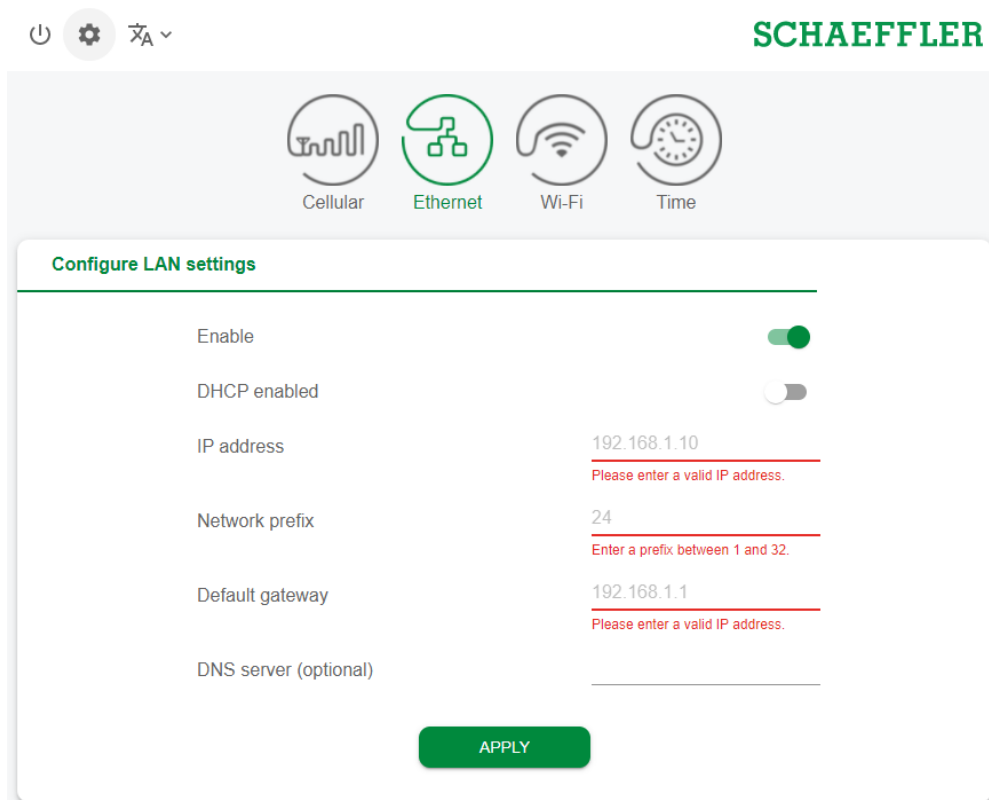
SCHAEFFLER

Cellular
Ethernet
Wi-Fi
Time

Configure LAN settings

Enable

DHCP enabled

IP address
192.168.1.10
Please enter a valid IP address.

Network prefix
24
Enter a prefix between 1 and 32.

Default gateway
192.168.1.1
Please enter a valid IP address.

DNS server (optional)

APPLY